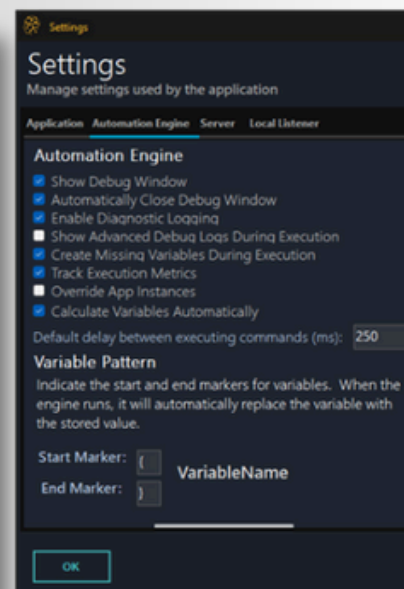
Settings

Settings
Manage settings used by the application

Application Automation Engine Server Local Listener

Automation Engine
Show Debug Window
Automatically Close Debug Window
Enable Diagnostic Logging
Show Advanced Debug Logs During Execution
Create Missing Variables During Execution
Track Execution Metrics
Override App Instances
Calculate Variables Automatically

Default delay between executing commands (ms): 250

Variable Pattern
Indicate the start and end markers for variables. When the engine runs, it will automatically replace the variable with the stored value.

Start Marker: {
End Marker: }
VariableName

OK